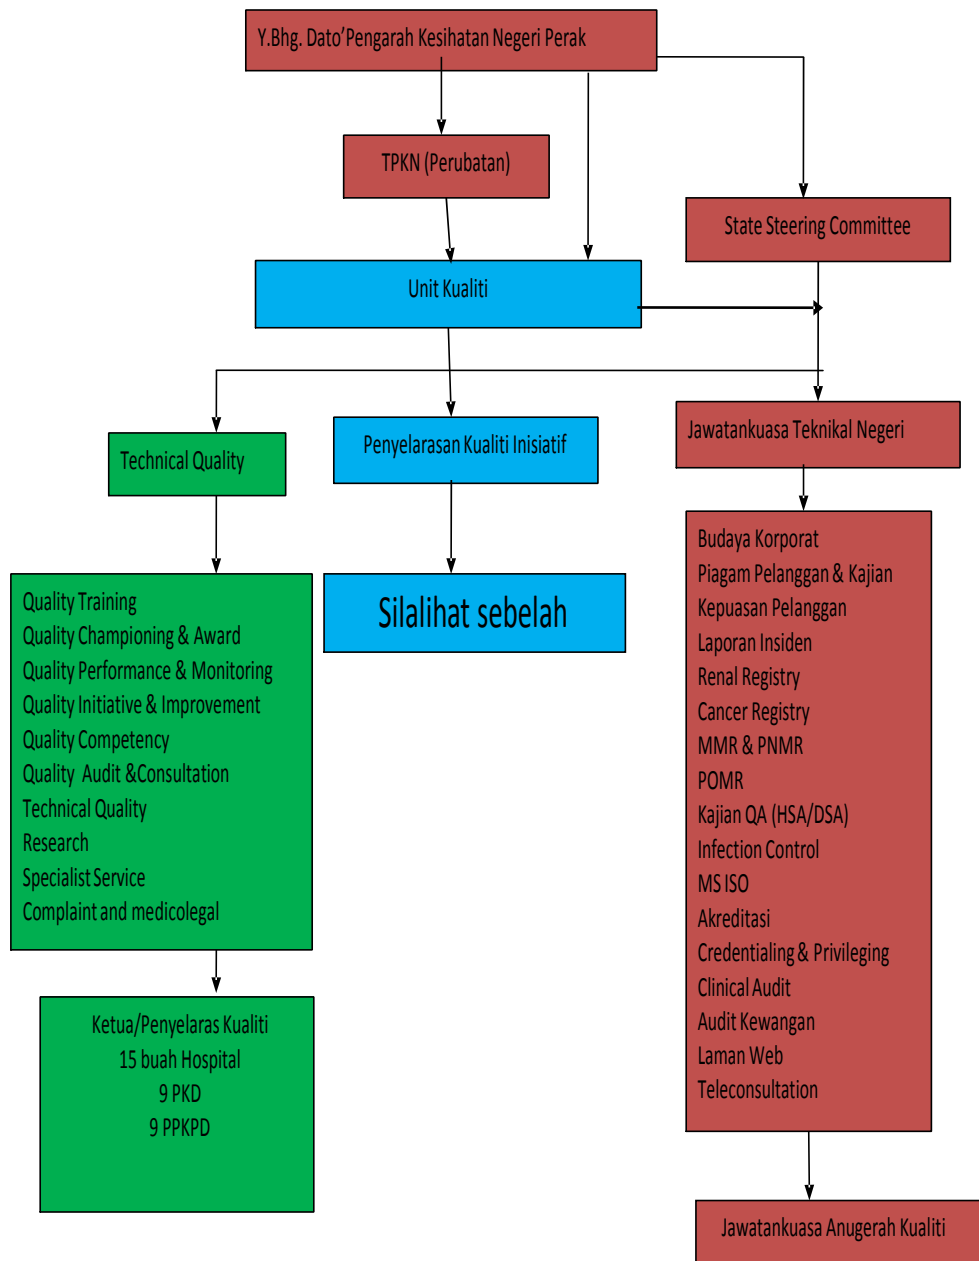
Y.Bhg. Dato'Pengarah Kesihatan Negeri Perak

TPKN (Perubatan)

State Steering Committee

Unit Kualiti

Technical Quality

Penyelarasan Kualiti Inisiatif

Jawatankuasa Teknikal Negeri

Quality Training
Quality Championing & Award
Quality Performance & Monitoring
Quality Initiative & Improvement
Quality Competency
Quality Audit &Consultation
Technical Quality
Research
Specialist Service
Complaint and medicolegal

Silalihat sebelah

Budaya Korporat
Piagam Pelanggan & Kajian
Kepuasan Pelanggan
Laporan Insiden
Renal Registry
Cancer Registry
MMR & PNMR
POMR
Kajian QA (HSA/DSA)
Infection Control
MS ISO
Akreditasi
Credentialing & Privileging
Clinical Audit
Audit Kewangan
Laman Web
Teleconsultation

Ketua/Penyelaras Kualiti
15 buah Hospital
9 PKD
9 PPKPD

Jawatankuasa Anugerah Kualiti